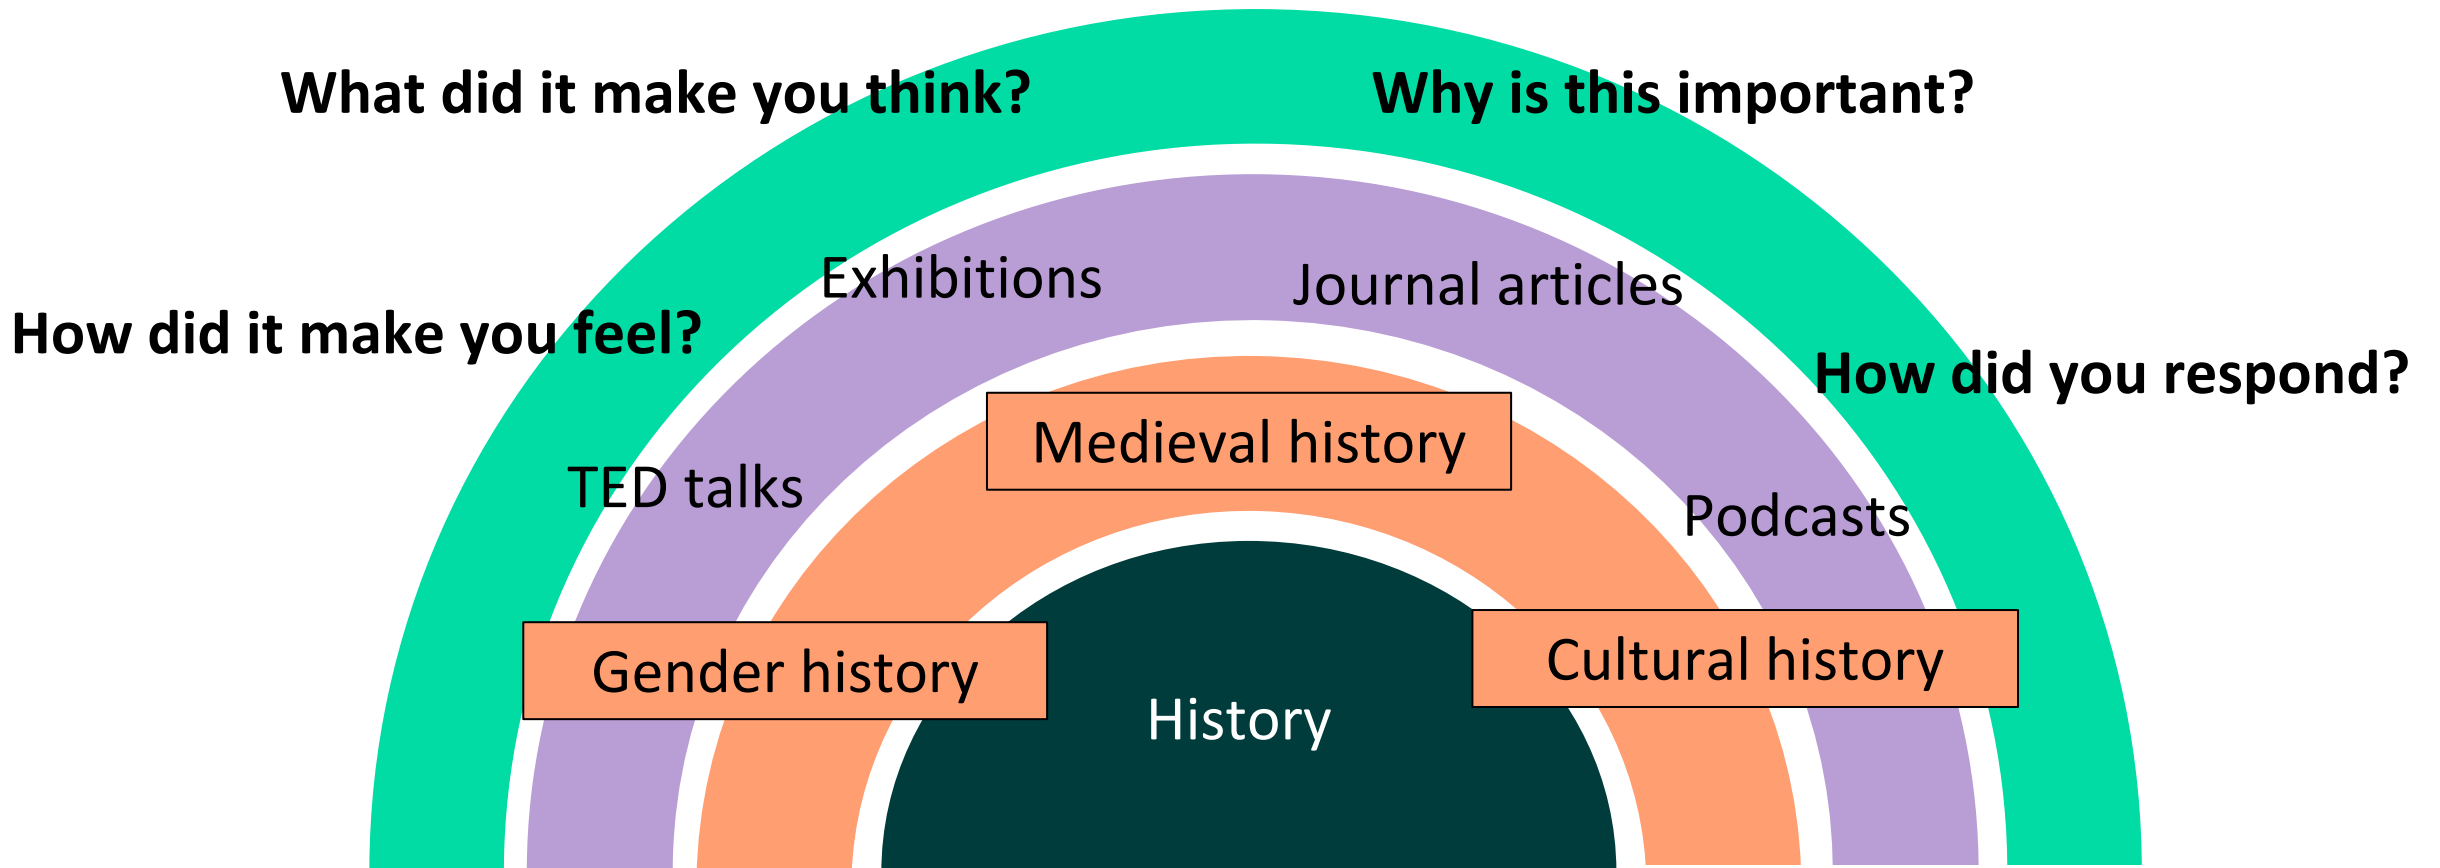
What did it make you think?

Why is this important?

Exhibitions

Journal articles

How did it make you feel?

How did you respond?

Medieval history

TED talks

Podcasts

Gender history

Cultural history

History